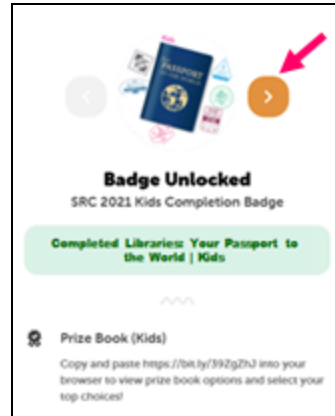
PASSPORT

Badge Unlocked

SRC 2021 Kids Completion Badge

Completed Libraries: Your Passport to the World | Kids

Prize Book (Kids)

Copy and paste https://bit.ly/39ZgZhJ into your browser to view prize book options and select your top choices!